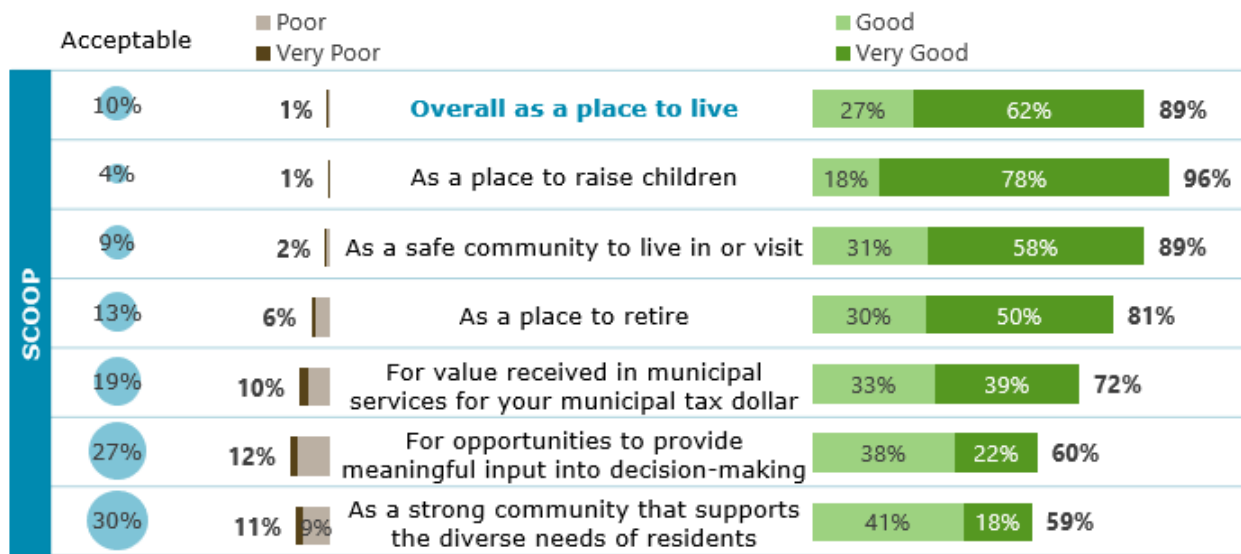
Acceptable

Poor
Very Poor

Good
Very Good

SCOOP

| Acceptable | Poor/Very Poor | | Good | Very Good | Total |
|---|---|---|---|---|---|
| 10% | 1% | Overall as a place to live | 27% | 62% | 89% |
| 4% | 1% | As a place to raise children | 18% | 78% | 96% |
| 9% | 2% | As a safe community to live in or visit | 31% | 58% | 89% |
| 13% | 6% | As a place to retire | 30% | 50% | 81% |
| 19% | 10% | For value received in municipal services for your municipal tax dollar | 33% | 39% | 72% |
| 27% | 12% | For opportunities to provide meaningful input into decision-making | 38% | 22% | 60% |
| 30% | 11% 9% | As a strong community that supports the diverse needs of residents | 41% | 18% | 59% |